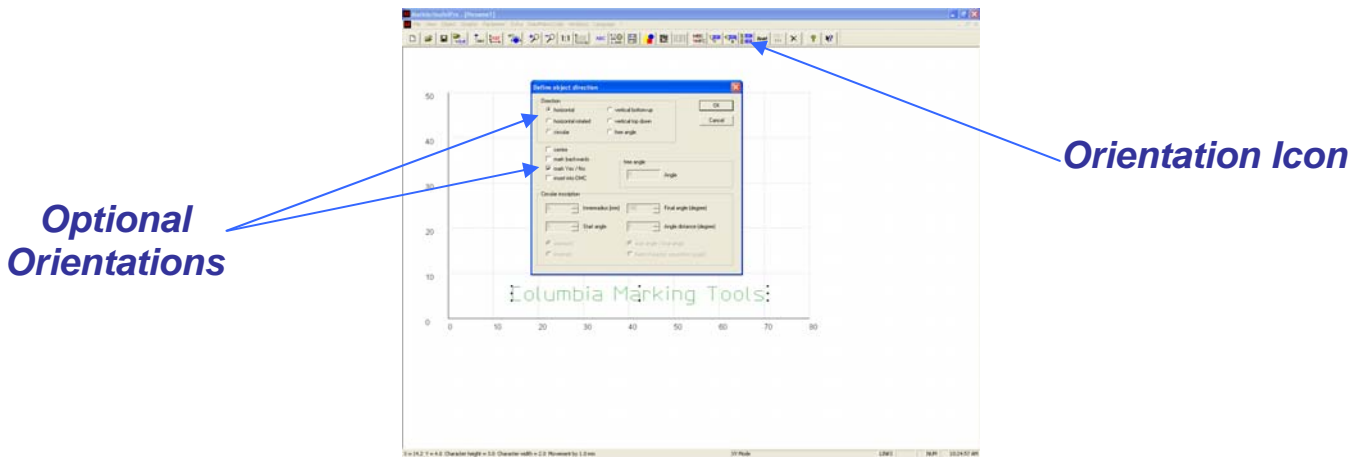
Define object direction

Direction
horizontal
vertical bottom-up
horizontal rotated
vertical top down
circular
free angle

OK
Cancel

centre
mark backwards
mark Yes / No
insert into DMC

free angle
Angle

Circular inscription
Innerradius [mm]
Final angle (degree)
Start angle
Angle distance (degree)

50
40
30
20
10
0
0
10
20
30
40
50
60
70
80

Columbia Marking Tools

Optional Orientations

Orientation Icon